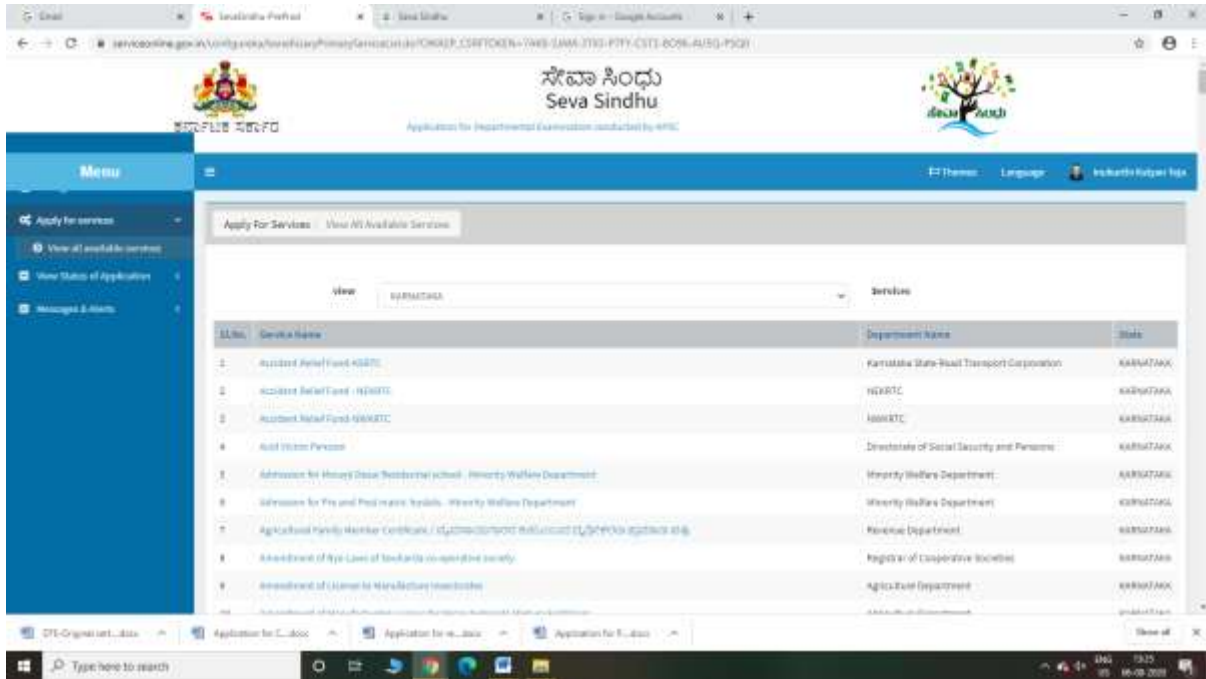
Gmail | SevaSindhu Portal | Seva Sindhu | Sign in - Google Accounts

serviceonline.gov.in/configureka/beneficiaryPrimaryServiceList.do?OWASP_CSRFTOKEN=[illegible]

ಕರ್ನಾಟಕ ಸರ್ಕಾರ

ಸೇವಾ ಸಿಂಧು
Seva Sindhu
Application for Departmental Examination conducted by KPSC

Menu

Themes Language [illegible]

Apply for services
View all available services
View Status of Application
Messages & Alerts

Apply For Services / View All Available Services

View KARNATAKA Services

| Sl.No. | Service Name | Department Name | State |
|---|---|---|---|
| 1 | Accident Relief Fund-KSRTC | Karnataka State Road Transport Corporation | KARNATAKA |
| 2 | Accident Relief Fund - NEKRTC | NEKRTC | KARNATAKA |
| 3 | Accident Relief Fund-NWKRTC | NWKRTC | KARNATAKA |
| 4 | Acid Victim Pension | Directorate of Social Security and Pensions | KARNATAKA |
| 5 | Admission for Morarji Desai Residential school - Minority Welfare Department | Minority Welfare Department | KARNATAKA |
| 6 | Admission for Pre and Post matric hostels - Minority Welfare Department | Minority Welfare Department | KARNATAKA |
| 7 | Agricultural Family Member Certificate / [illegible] | Revenue Department | KARNATAKA |
| 8 | Amendment of Bye Laws of Souharda co-operative society | Registrar of Cooperative Societies | KARNATAKA |
| 9 | Amendment of License to Manufacture Insecticides | Agriculture Department | KARNATAKA |

DTE-Original cert....docx | Application for C....docx | Application for re....docx | Application for F....docx | Show all

Type here to search

ENG 15:25 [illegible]